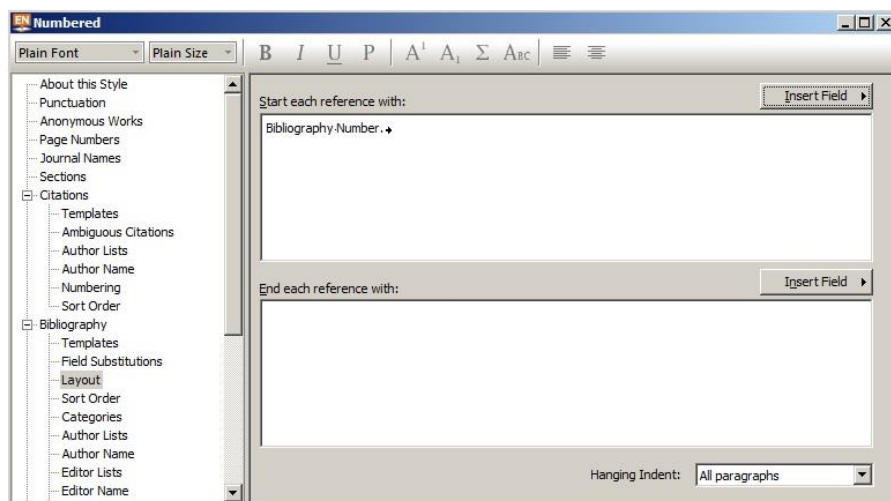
EN Numbered

Plain Font | Plain Size | B | I | U | P | $A^1$ | $A_1$ | Σ | ABC

About this Style
Punctuation
Anonymous Works
Page Numbers
Journal Names
Sections
Citations
Templates
Ambiguous Citations
Author Lists
Author Name
Numbering
Sort Order
Bibliography
Templates
Field Substitutions
Layout
Sort Order
Categories
Author Lists
Author Name
Editor Lists
Editor Name

Start each reference with:

Insert Field

Bibliography·Number.

End each reference with:

Insert Field

Hanging Indent: All paragraphs